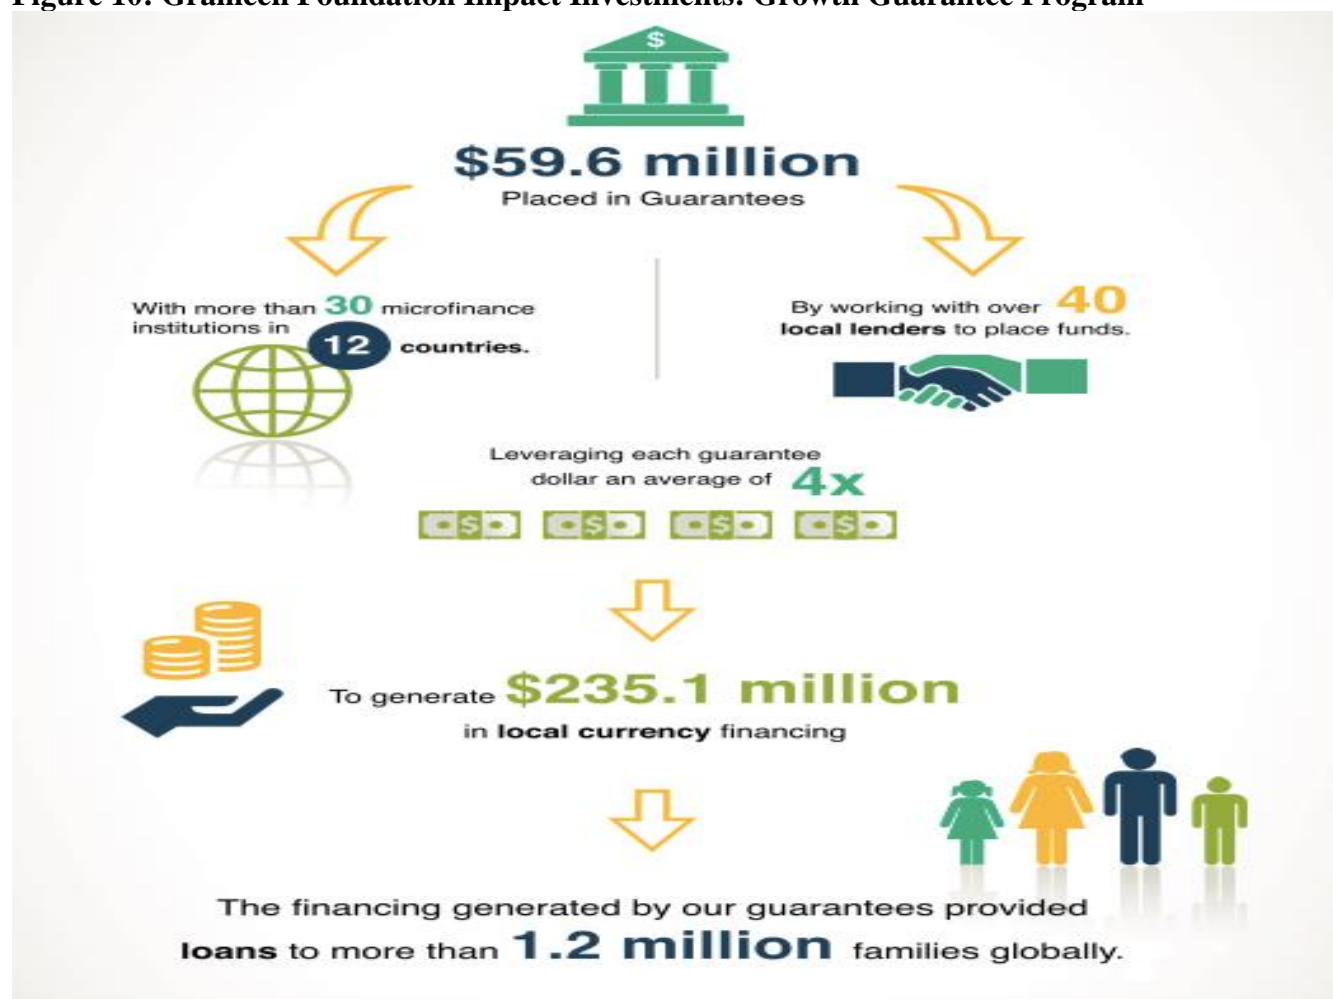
Figure 10: Grameen Foundation Impact Investments: Growth Guarantee Program

$

$59.6 million
Placed in Guarantees

With more than 30 microfinance institutions in 12 countries.

By working with over 40 local lenders to place funds.

Leveraging each guarantee dollar an average of 4x

$ $ $ $

To generate $235.1 million in local currency financing

The financing generated by our guarantees provided loans to more than 1.2 million families globally.